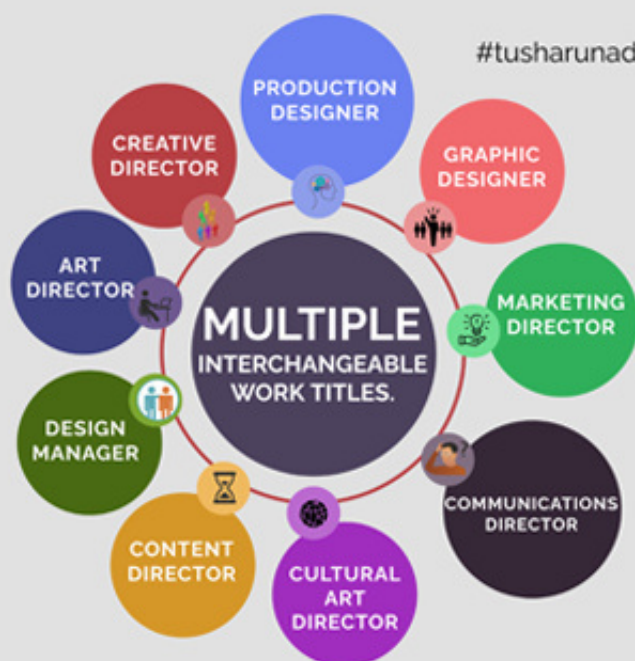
#tusharunad

PRODUCTION DESIGNER

CREATIVE DIRECTOR

GRAPHIC DESIGNER

ART DIRECTOR

MULTIPLE INTERCHANGEABLE WORK TITLES.

MARKETING DIRECTOR

DESIGN MANAGER

COMMUNICATIONS DIRECTOR

CONTENT DIRECTOR

CULTURAL ART DIRECTOR